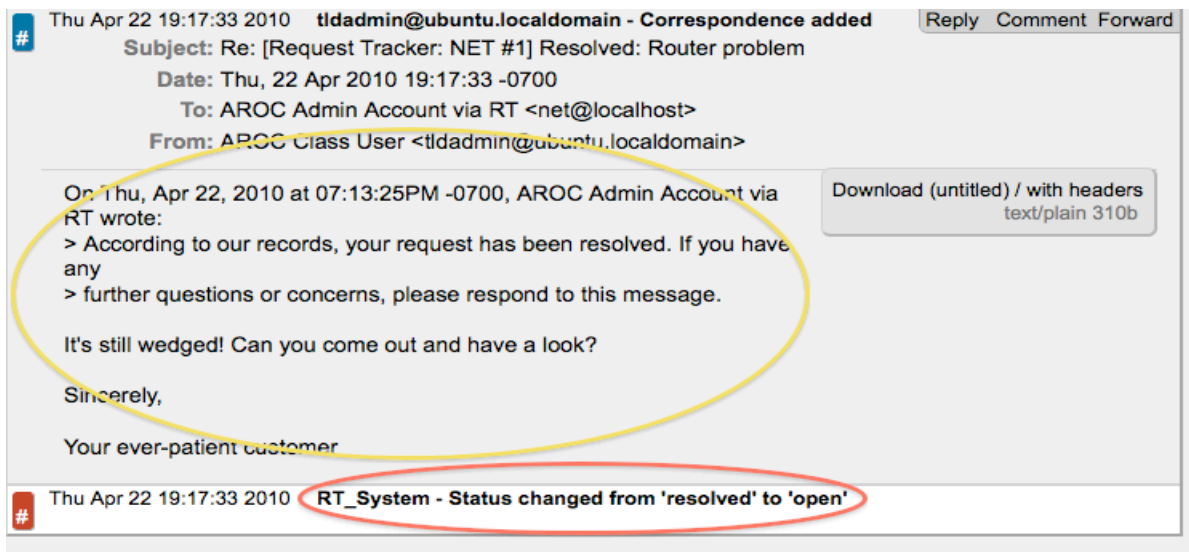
# Thu Apr 22 19:17:33 2010 tldadmin@ubuntu.localdomain - Correspondence added

Reply Comment Forward

Subject: Re: [Request Tracker: NET #1] Resolved: Router problem
Date: Thu, 22 Apr 2010 19:17:33 -0700
To: AROC Admin Account via RT <net@localhost>
From: AROC Class User <tldadmin@ubuntu.localdomain>

Download (untitled) / with headers
text/plain 310b

On Thu, Apr 22, 2010 at 07:13:25PM -0700, AROC Admin Account via RT wrote:
> According to our records, your request has been resolved. If you have any
> further questions or concerns, please respond to this message.

It's still wedged! Can you come out and have a look?

Sincerely,

Your ever-patient customer

# Thu Apr 22 19:17:33 2010 RT_System - Status changed from 'resolved' to 'open'